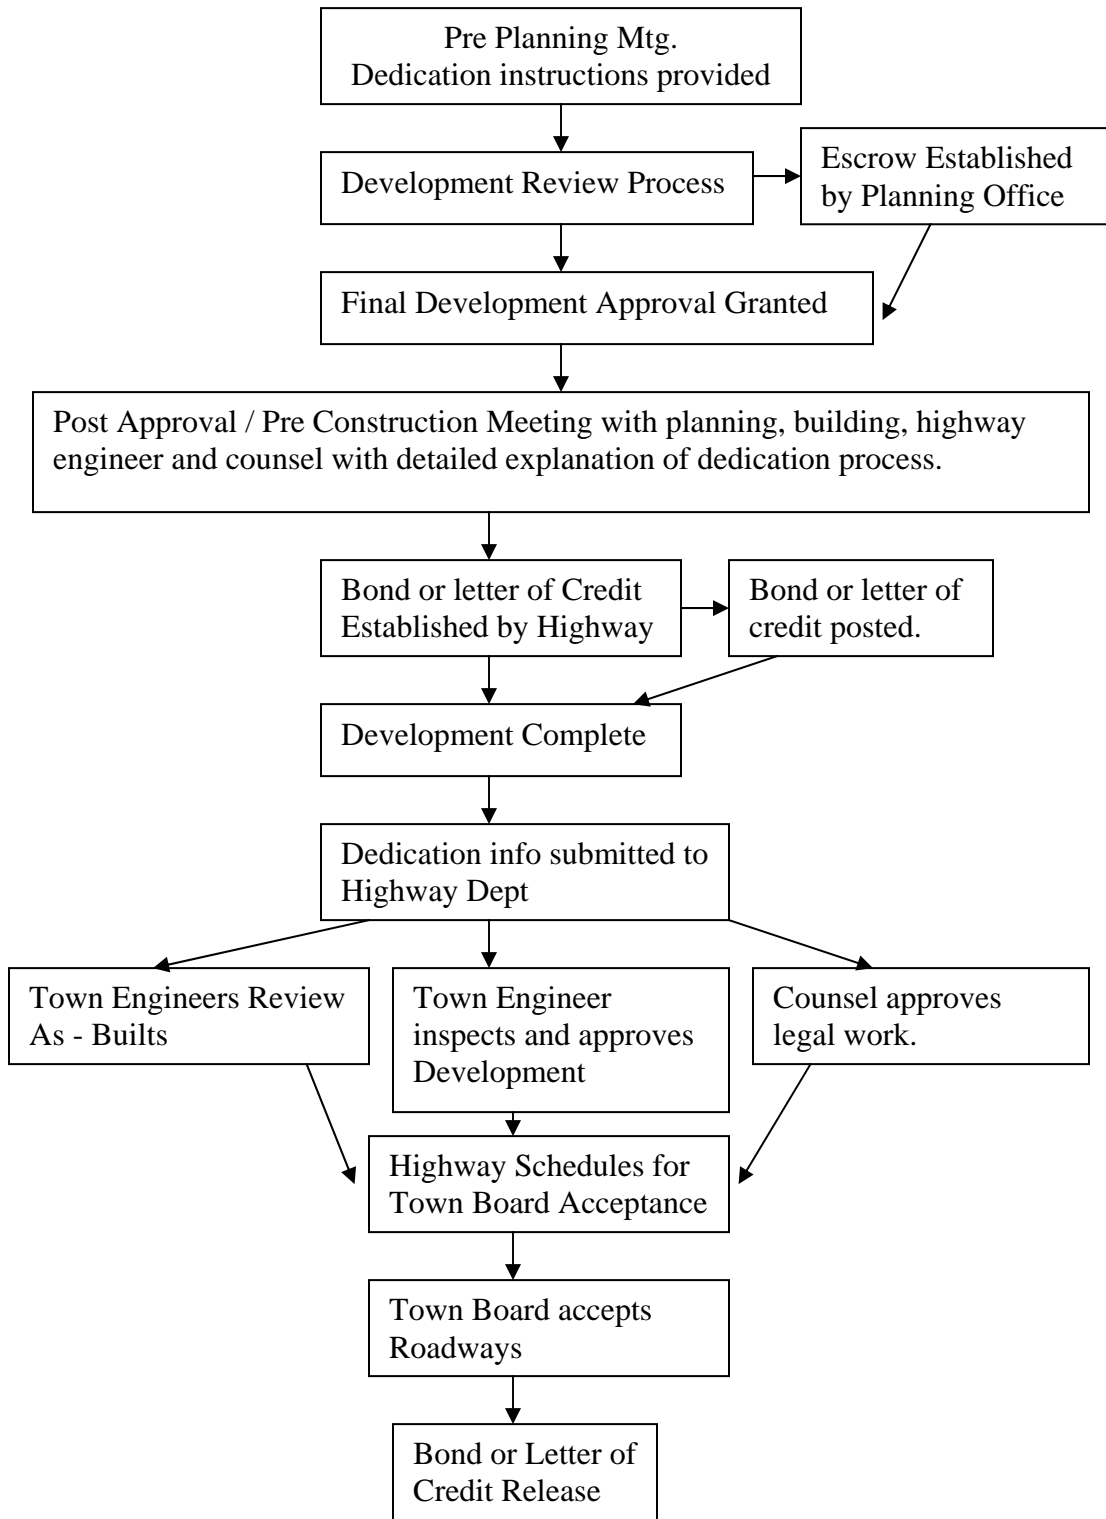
Pre Planning Mtg.
Dedication instructions provided

Development Review Process

Escrow Established by Planning Office

Final Development Approval Granted

Post Approval / Pre Construction Meeting with planning, building, highway engineer and counsel with detailed explanation of dedication process.

Bond or letter of Credit Established by Highway

Bond or letter of credit posted.

Development Complete

Dedication info submitted to Highway Dept

Town Engineers Review As - Builts

Town Engineer inspects and approves Development

Counsel approves legal work.

Highway Schedules for Town Board Acceptance

Town Board accepts Roadways

Bond or Letter of Credit Release